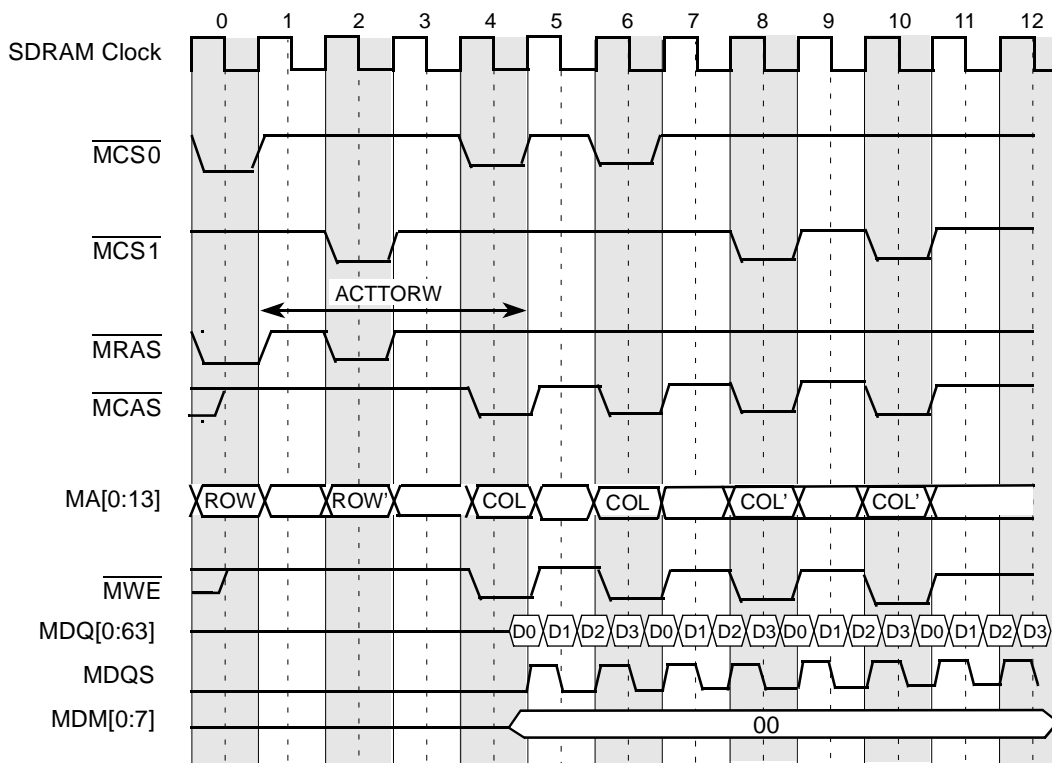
0 1 2 3 4 5 6 7 8 9 10 11 12

SDRAM Clock

$\overline{\text{MCS0}}$

$\overline{\text{MCS1}}$

ACTTORW

$\overline{\text{MRAS}}$

$\overline{\text{MCAS}}$

MA[0:13]

ROW ROW' COL COL COL' COL'

$\overline{\text{MWE}}$

MDQ[0:63]

D0 D1 D2 D3 D0 D1 D2 D3 D0 D1 D2 D3 D0 D1 D2 D3

MDQS

MDM[0:7]

00